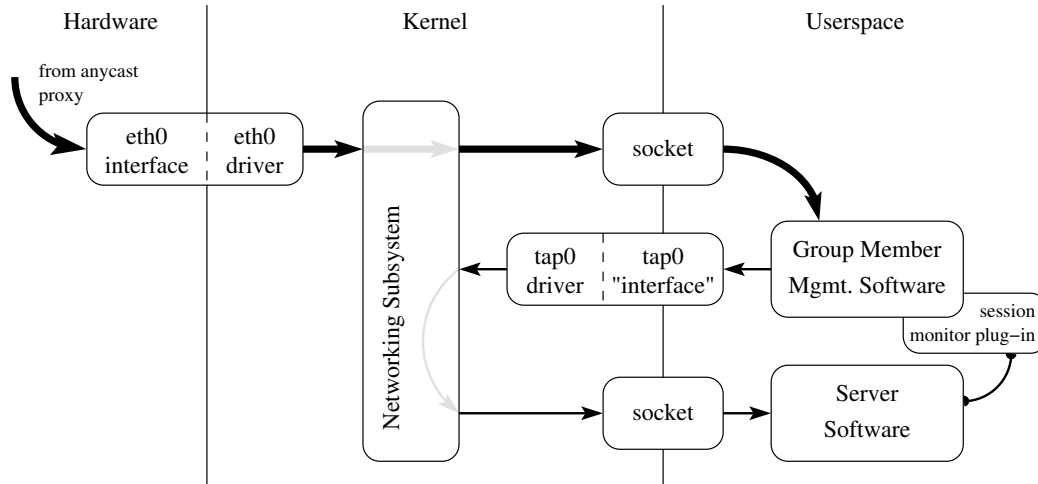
Hardware

Kernel

Userspace

from anycast proxy

eth0 interface

eth0 driver

Networking Subsystem

socket

Group Member Mgmt. Software

tap0 driver

tap0 "interface"

session monitor plug-in

socket

Server Software